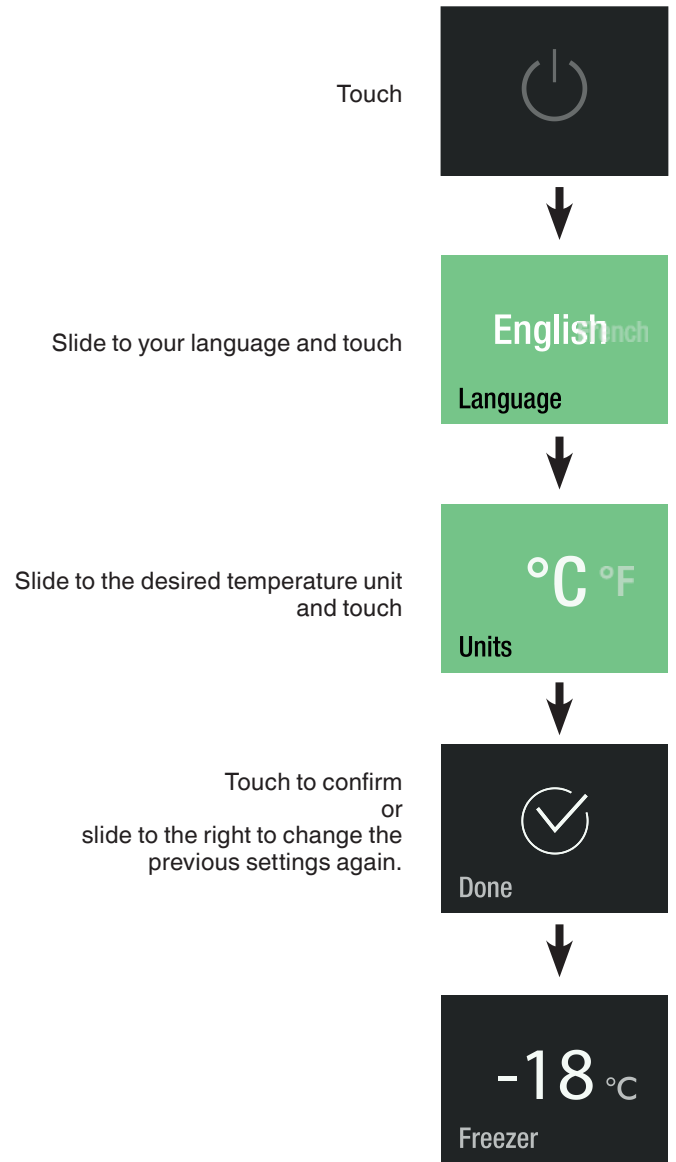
Touch

Slide to your language and touch

English French

Language

Slide to the desired temperature unit and touch

°C °F

Units

Touch to confirm
or
slide to the right to change the previous settings again.

Done

-18 °C

Freezer